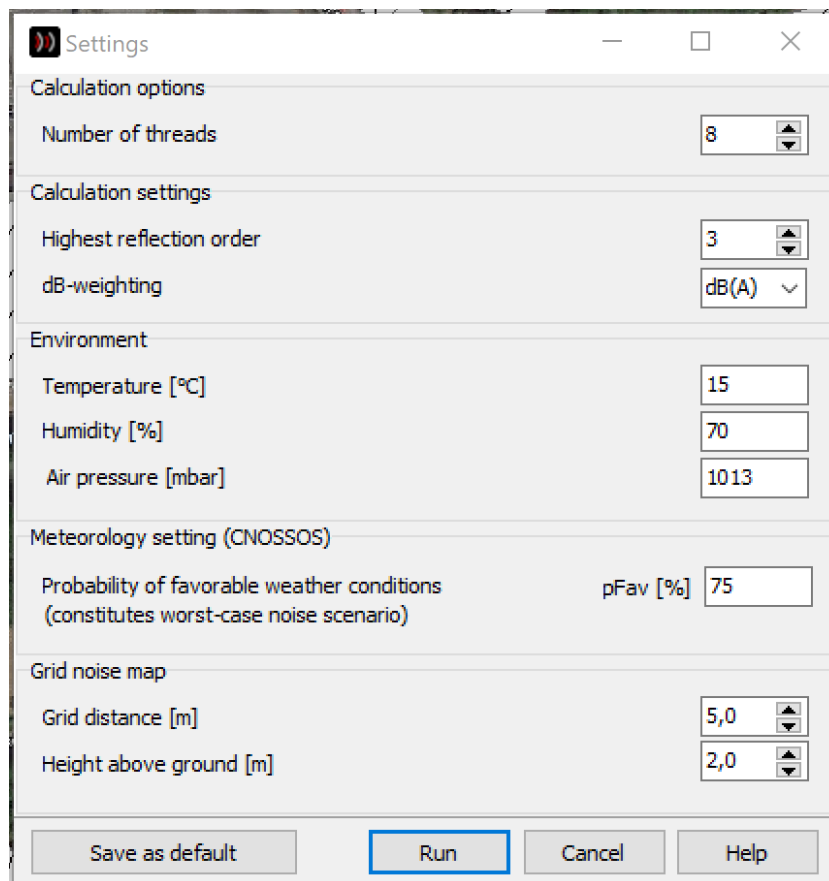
Settings

Calculation options

Number of threads 8

Calculation settings

Highest reflection order 3

dB-weighting dB(A)

Environment

Temperature [°C] 15

Humidity [%] 70

Air pressure [mbar] 1013

Meteorology setting (CNOSSOS)

Probability of favorable weather conditions (constitutes worst-case noise scenario) pFav [%] 75

Grid noise map

Grid distance [m] 5,0

Height above ground [m] 2,0

Save as default Run Cancel Help